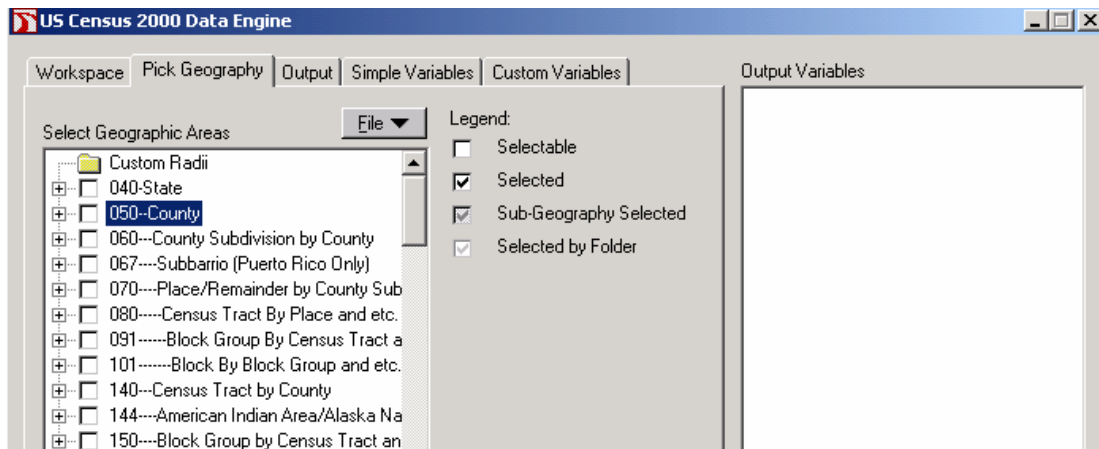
US Census 2000 Data Engine

Workspace | Pick Geography | Output | Simple Variables | Custom Variables

Output Variables

Select Geographic Areas

File ▼

Custom Radii
040-State
050--County
060---County Subdivision by County
067----Subbarrio (Puerto Rico Only)
070----Place/Remainder by County Sub
080-----Census Tract By Place and etc.
091------Block Group By Census Tract a
101-------Block By Block Group and etc.
140---Census Tract by County
144----American Indian Area/Alaska Na
150----Block Group by Census Tract an

Legend:
Selectable
Selected
Sub-Geography Selected
Selected by Folder